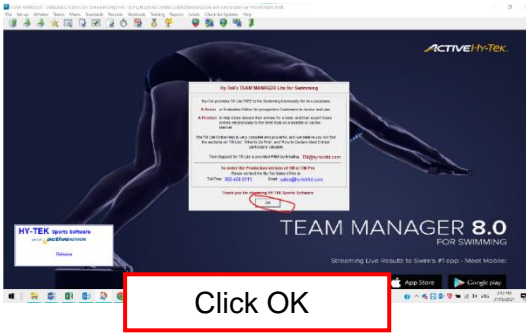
File Set-up Athletes Teams Meets Standards Records Workouts Training Reports Labels Check for Updates Help

ACTIVE Hy-Tek

Hy-Tek's TEAM MANAGER Lite for Swimming

Hy-Tek provides TM Lite FREE to the Swimming Community for two purposes:

A Demo or Evaluation Edition for prospective Customers to review and use.

A Product to help Clubs Entries their entries for a meet, and then export those entries electronically to the Meet Host as a diskette or via the Internet.

The TM Lite Entries Help is very complete and powerful, and we believe you will find the sections on "TM Lite", "What to Do First", and "How to Declare Meet Entries" particularly valuable.

Tech Support for TM Lite is provided FREE by e-mailing: TM@hy-tekltd.com

To order the Production version of TM for TM Pro
Please contact the Hy-Tek Sales Force at
Toll Free: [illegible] Email: sales@hy-tekltd.com

Thank you for choosing HY-TEK Sports Software

OK

TEAM MANAGER 8.0
FOR SWIMMING

HY-TEK Sports Software
AN ACTIVE NETWORK COMPANY
Release

Streaming Live Results to Swim's #1 app - Meet Mobile:

App Store

Google play

Click OK